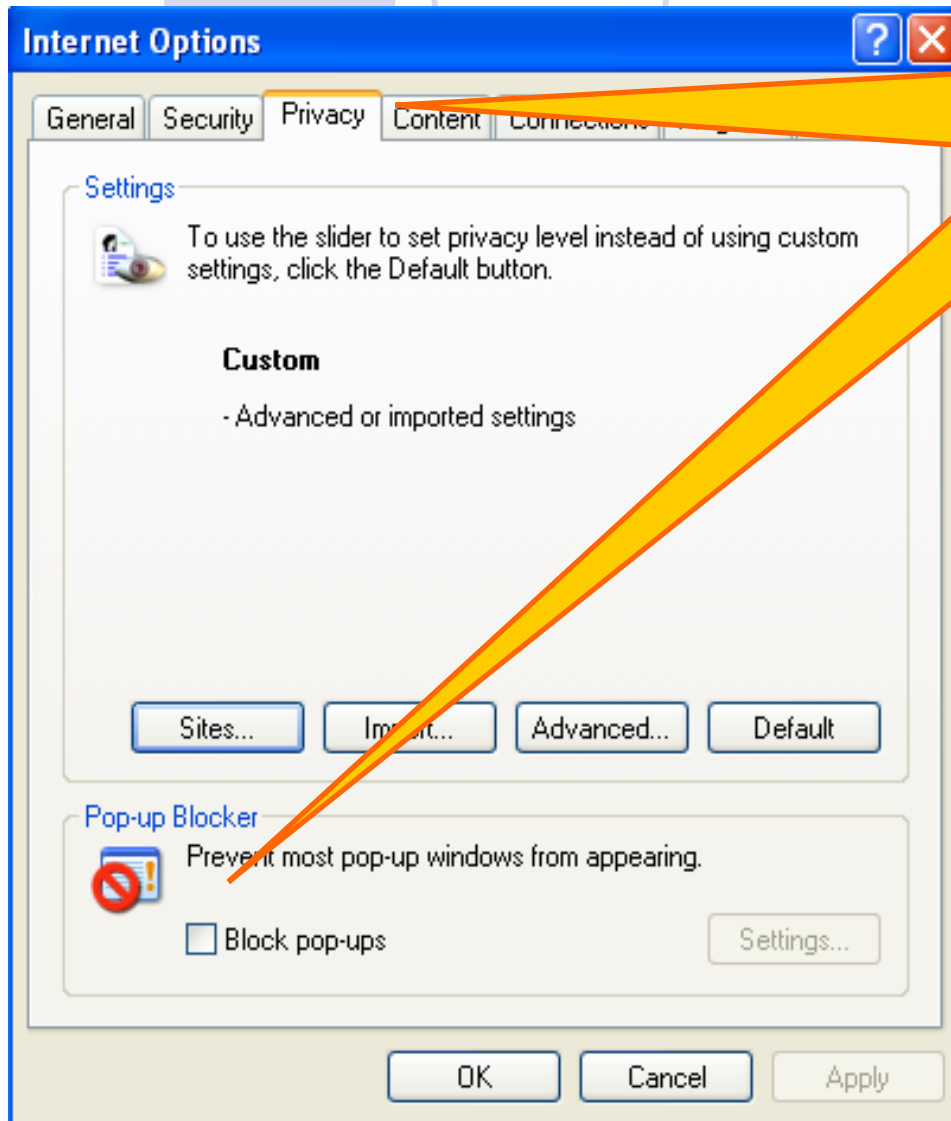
Internet Options

?

General Security Privacy Content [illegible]

Settings

To use the slider to set privacy level instead of using custom settings, click the Default button.

Custom

- Advanced or imported settings

Sites... Im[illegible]t... Advanced... Default

Pop-up Blocker

Prevent most pop-up windows from appearing.

Block pop-ups

Settings...

OK Cancel Apply